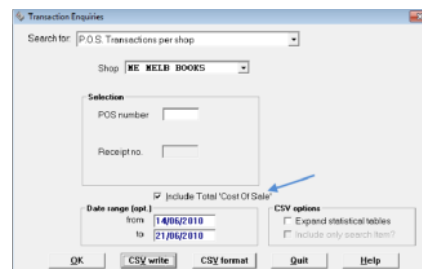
Transaction Enquiries

Search for: P.O.S. Transactions per shop

Shop ME MELB BOOKS

Selection

POS number

Receipt no.

Include Total 'Cost Of Sale'

Date range (opt.)

from: 14/06/2010

to: 21/06/2010

CSV options

Expand statistical tables

Include only search item?

OK

CSV write

CSV format

Quit

Help